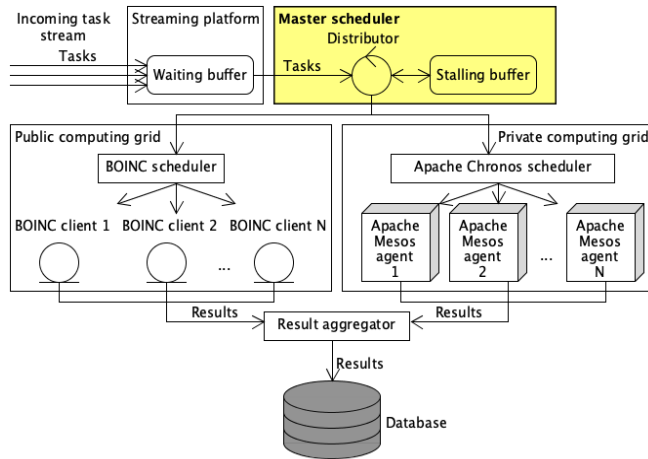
Incoming task stream

Tasks

Streaming platform

Waiting buffer

Master scheduler

Distributor

Tasks

Stalling buffer

Public computing grid

BOINC scheduler

BOINC client 1

BOINC client 2

BOINC client N

...

Private computing grid

Apache Chronos scheduler

Apache Mesos agent 1

Apache Mesos agent 2

...

Apache Mesos agent N

Results

Result aggregator

Results

Results

Database